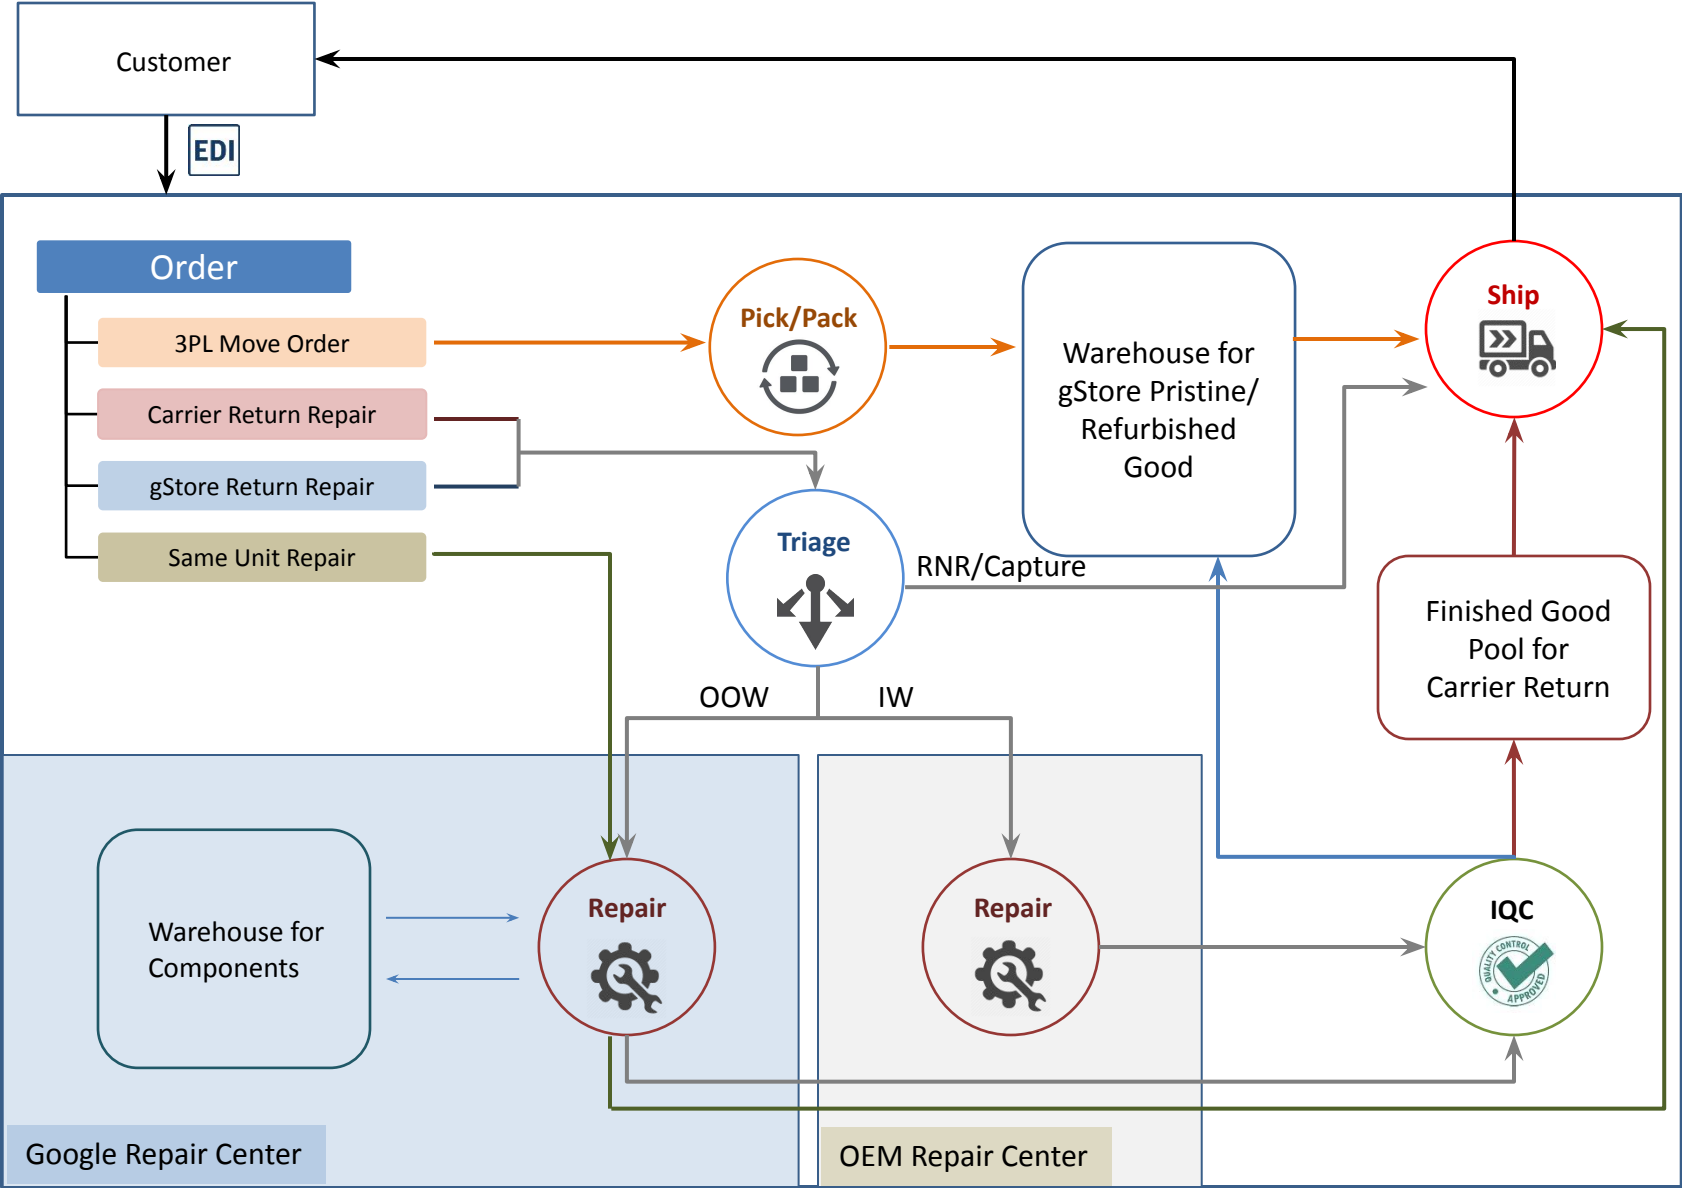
Customer

EDI

Order

3PL Move Order

Carrier Return Repair

gStore Return Repair

Same Unit Repair

Pick/Pack

Warehouse for gStore Pristine/ Refurbished Good

Ship

Triage

RNR/Capture

OOW

IW

Finished Good Pool for Carrier Return

Warehouse for Components

Repair

Repair

IQC

QUALITY CONTROL APPROVED

Google Repair Center

OEM Repair Center